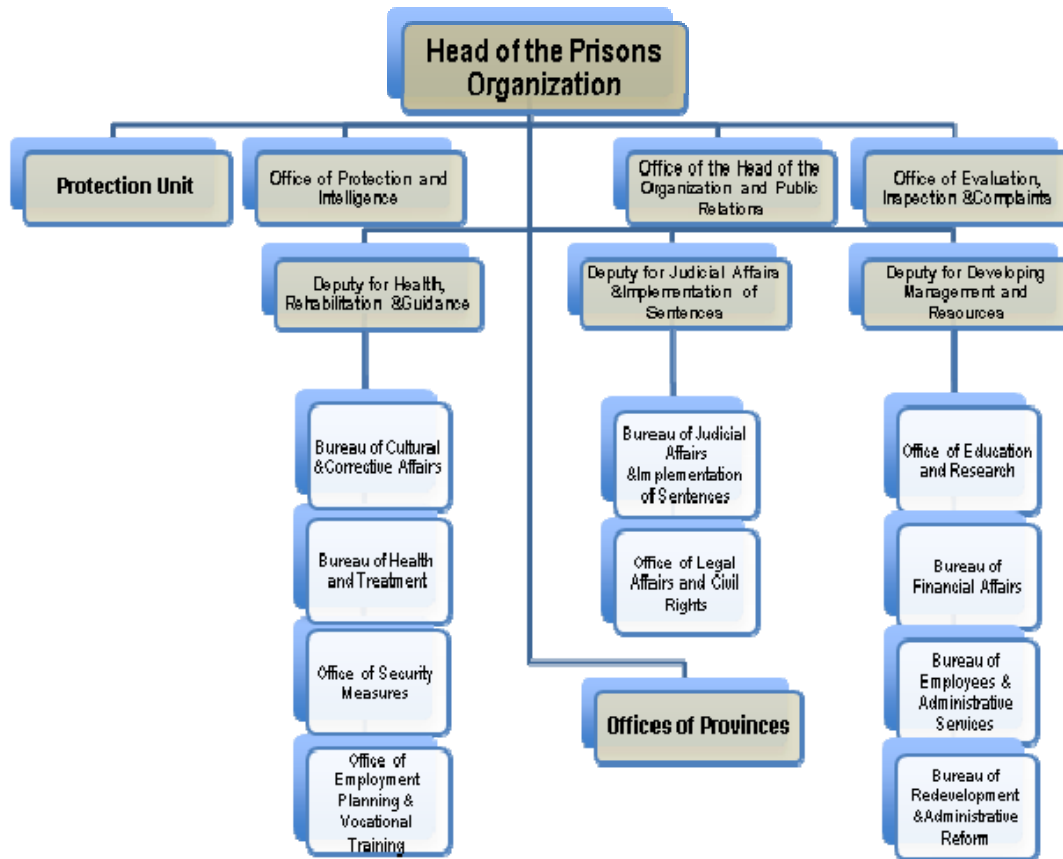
Head of the Prisons Organization

Protection Unit

Office of Protection and Intelligence

Office of the Head of the Organization and Public Relations

Office of Evaluation, Inspection &Complaints

Deputy for Health, Rehabilitation &Guidance

Deputy for Judicial Affairs &Implementation of Sentences

Deputy for Developing Management and Resources

Bureau of Cultural &Corrective Affairs

Bureau of Health and Treatment

Office of Security Measures

Office of Employment Planning & Vocational Training

Bureau of Judicial Affairs &Implementation of Sentences

Office of Legal Affairs and Civil Rights

Offices of Provinces

Office of Education and Research

Bureau of Financial Affairs

Bureau of Employees & Administrative Services

Bureau of Redevelopment &Administrative Reform